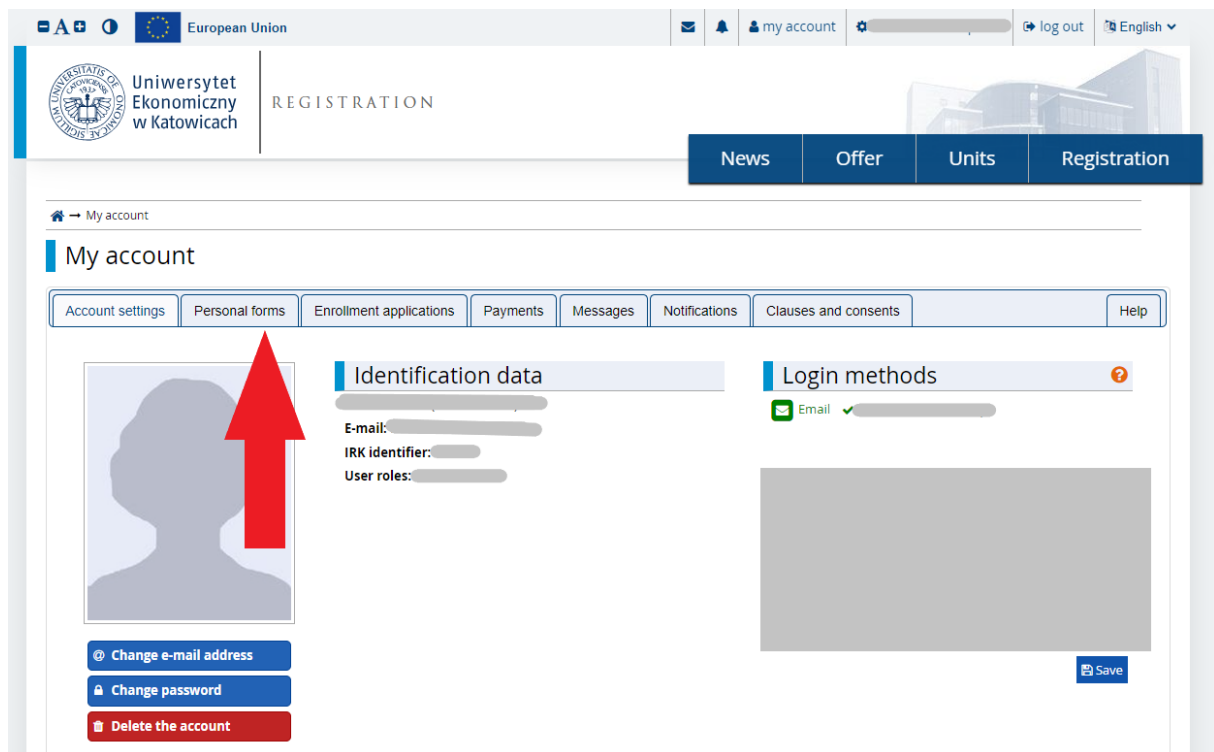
A European Union my account log out English

UNIVERSITATIS OECONOMICAE CATOVICENSIS SIGILLUM

Uniwersytet Ekonomiczny w Katowicach

REGISTRATION

News Offer Units Registration

My account

My account

Account settings Personal forms Enrollment applications Payments Messages Notifications Clauses and consents Help

Identification data

E-mail:
IRK identifier:
User roles:

Login methods

Email

Change e-mail address
Change password
Delete the account

Save